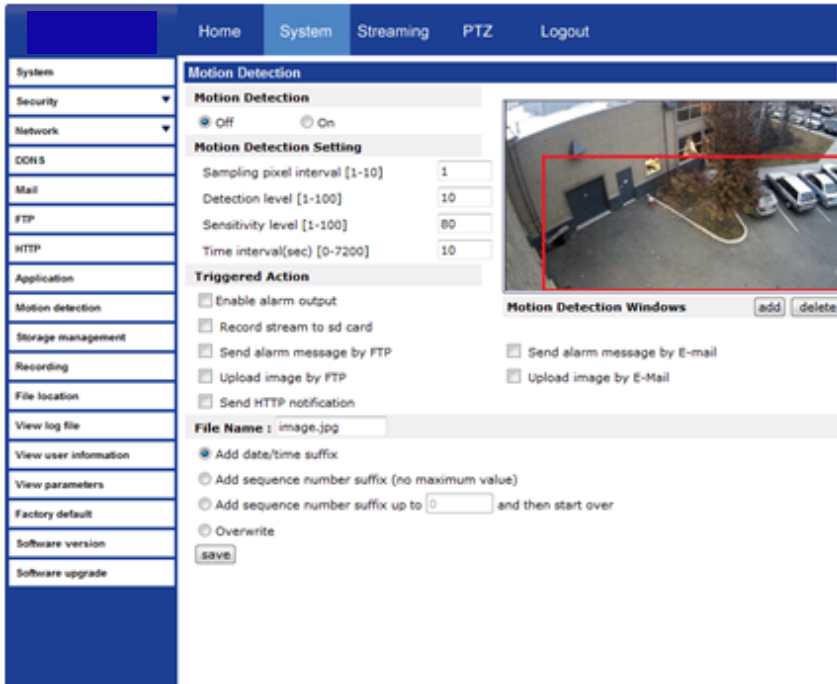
Home System Streaming PTZ Logout

System
Security
Network
DDNS
Mail
FTP
HTTP
Application
Motion detection
Storage management
Recording
File location
View log file
View user information
View parameters
Factory default
Software version
Software upgrade

Motion Detection

Motion Detection
Off On

Motion Detection Setting
Sampling pixel interval [1-10] 1
Detection level [1-100] 10
Sensitivity level [1-100] 80
Time interval(sec) [0-7200] 10

Triggered Action
Enable alarm output
Record stream to sd card
Send alarm message by FTP
Upload image by FTP
Send HTTP notification

Motion Detection Windows add delete

Send alarm message by E-mail
Upload image by E-Mail

File Name : image.jpg
Add date/time suffix
Add sequence number suffix (no maximum value)
Add sequence number suffix up to 0 and then start over
Overwrite
save